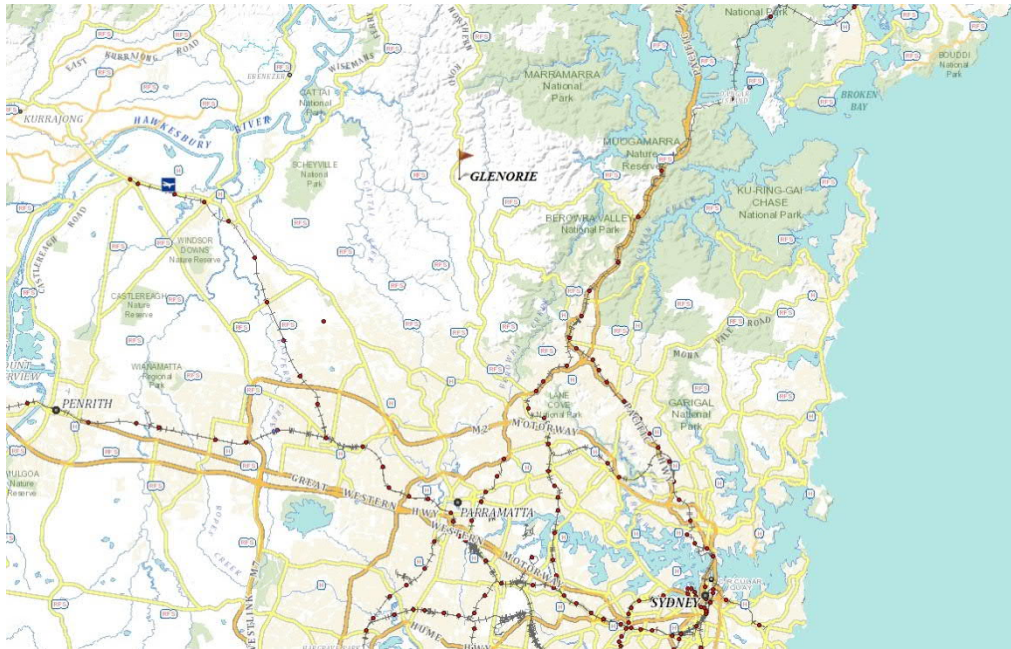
National Park
BOUDDI National Park
EAST KURRAJONG ROAD
EBENEZER
WISEMANS
NORTHERN ROAD
CATTAI National Park
MARRAMARRA National Park
BROKEN BAY
KURRAJONG
HAWKESBURY RIVER
MUOGAMARRA Nature Reserve
SCHEYVILLE National Park
GLENORIE
KU-RING-GAI CHASE National Park
BEROWRA VALLEY National Park
CASTLEREAGH ROAD
WINDSOR DOWNS Nature Reserve
CASTLEREAGH Nature Reserve
MONA VALE ROAD
WIANAMATTA Regional Park
PENRITH
LANE COVE National Park
GARIGAL National Park
M2 MOTORWAY
PACIFIC HWY
MULGOA Nature Reserve
GREAT WESTERN HWY
PARRAMATTA
WESTERN MOTORWAY
ROPES CREEK
SYDNEY
CIRCULAR QUAY
HOME HWY